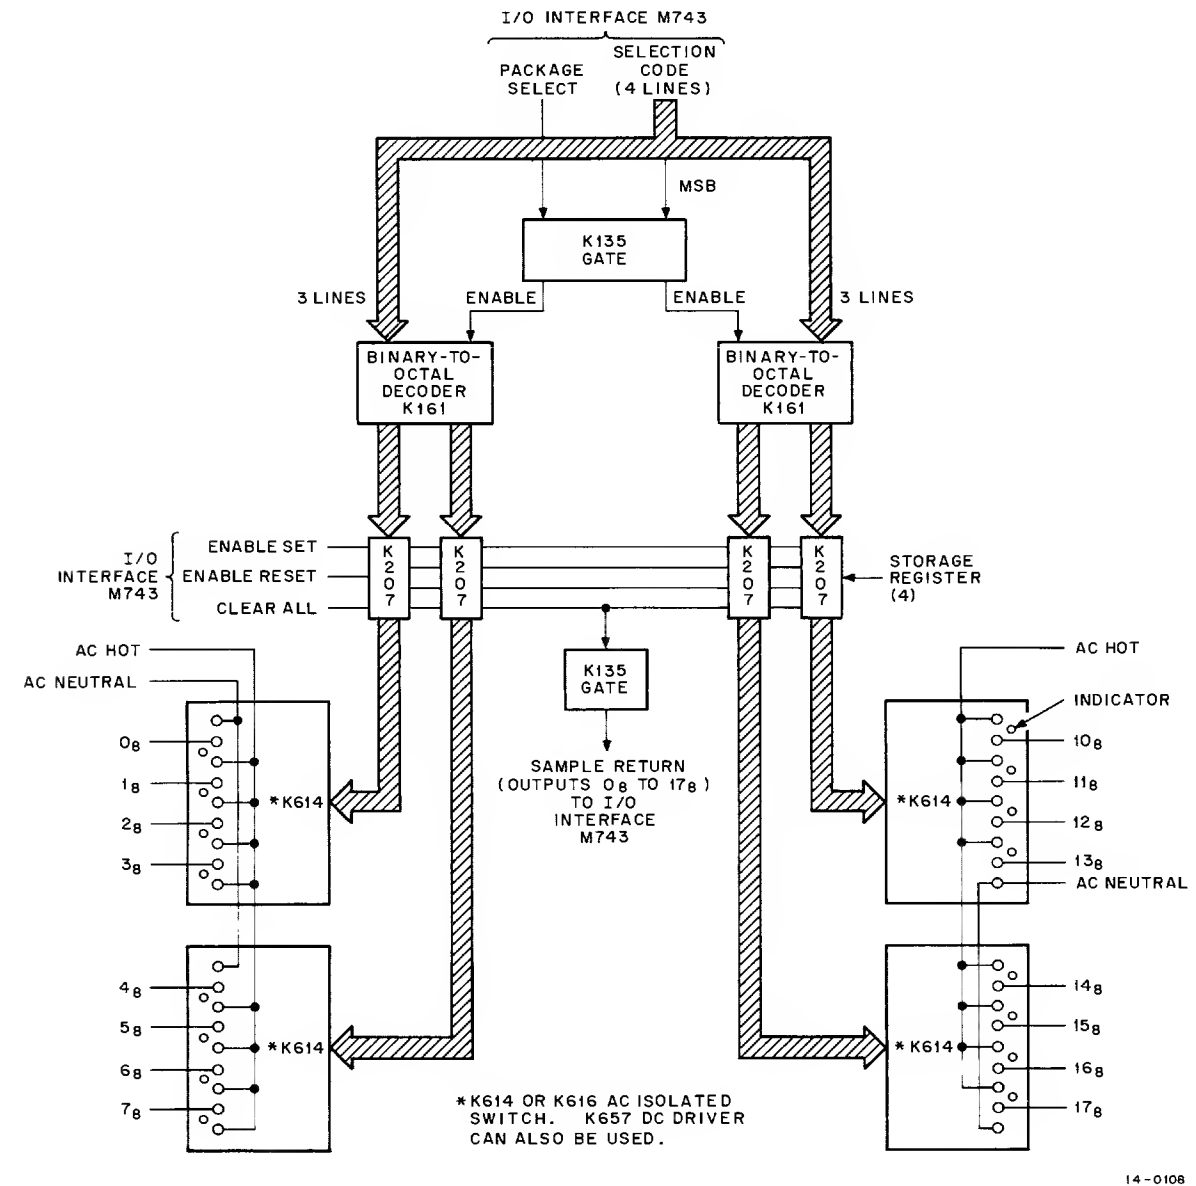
I/O INTERFACE M743

PACKAGE SELECT

SELECTION CODE (4 LINES)

MSB

K135 GATE

3 LINES

ENABLE

ENABLE

3 LINES

BINARY-TO-OCTAL DECODER K161

BINARY-TO-OCTAL DECODER K161

I/O INTERFACE M743

ENABLE SET

ENABLE RESET

CLEAR ALL

K207

K207

K207

K207

STORAGE REGISTER (4)

AC HOT

AC NEUTRAL

$0_8$

$1_8$

$2_8$

$3_8$

*K614

K135 GATE

SAMPLE RETURN (OUTPUTS $0_8$ TO $17_8$) TO I/O INTERFACE M743

AC HOT

INDICATOR

$10_8$

$11_8$

*K614

$12_8$

$13_8$

AC NEUTRAL

$4_8$

$5_8$

*K614

$6_8$

$7_8$

*K614 OR K616 AC ISOLATED SWITCH. K657 DC DRIVER CAN ALSO BE USED.

$14_8$

$15_8$

*K614

$16_8$

$17_8$

14-0108